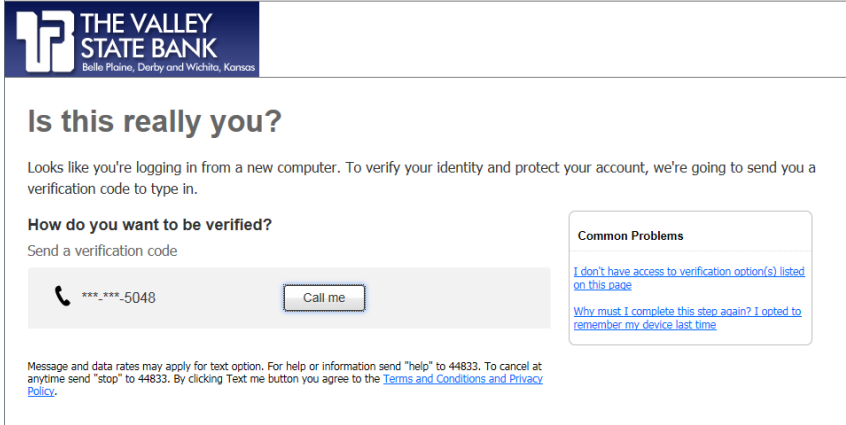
THE VALLEY STATE BANK
Belle Plaine, Derby and Wichita, Kansas

Is this really you?

Looks like you're logging in from a new computer. To verify your identity and protect your account, we're going to send you a verification code to type in.

How do you want to be verified?

Send a verification code

\*\*\*-\*\*\*-5048

Call me

Common Problems

I don't have access to verification option(s) listed on this page

Why must I complete this step again? I opted to remember my device last time

Message and data rates may apply for text option. For help or information send "help" to 44833. To cancel at anytime send "stop" to 44833. By clicking Text me button you agree to the Terms and Conditions and Privacy Policy.